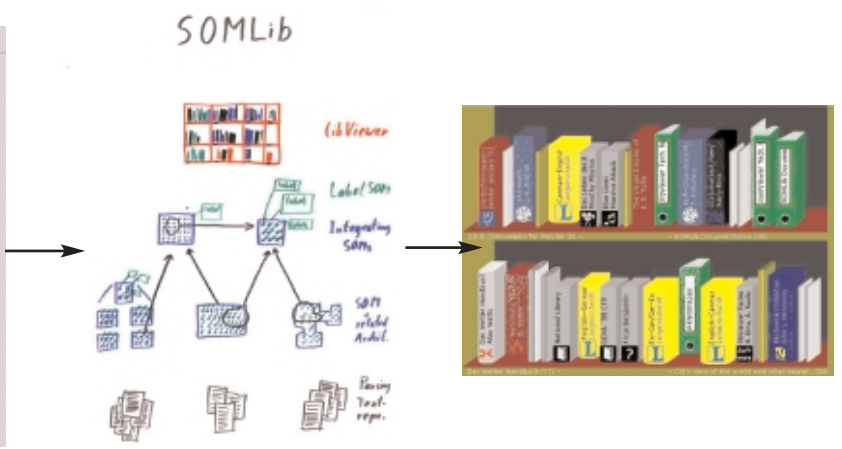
SOMLib

LibViewer

LabelSOM

Integrating SOMs

SOM-related Archit.

Parsing Text-repr.

Label

Label

Label

Label

Das Leben (869)

Blue Lines

National Library

First Sergeant

English-German

Das kleine Handbuch